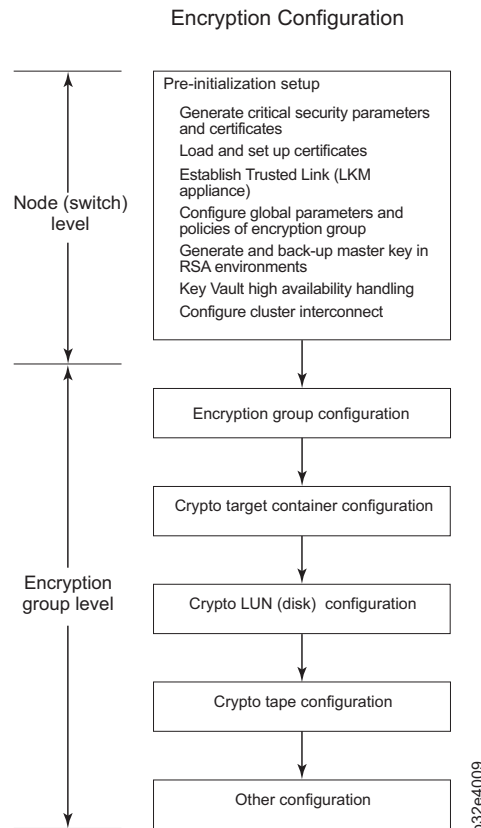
Encryption Configuration

Node (switch) level

Pre-initialization setup

Generate critical security parameters and certificates

Load and set up certificates

Establish Trusted Link (LKM appliance)

Configure global parameters and policies of encryption group

Generate and back-up master key in RSA environments

Key Vault high availability handling

Configure cluster interconnect

Encryption group level

Encryption group configuration

Crypto target container configuration

Crypto LUN (disk) configuration

Crypto tape configuration

Other configuration

b32e4009